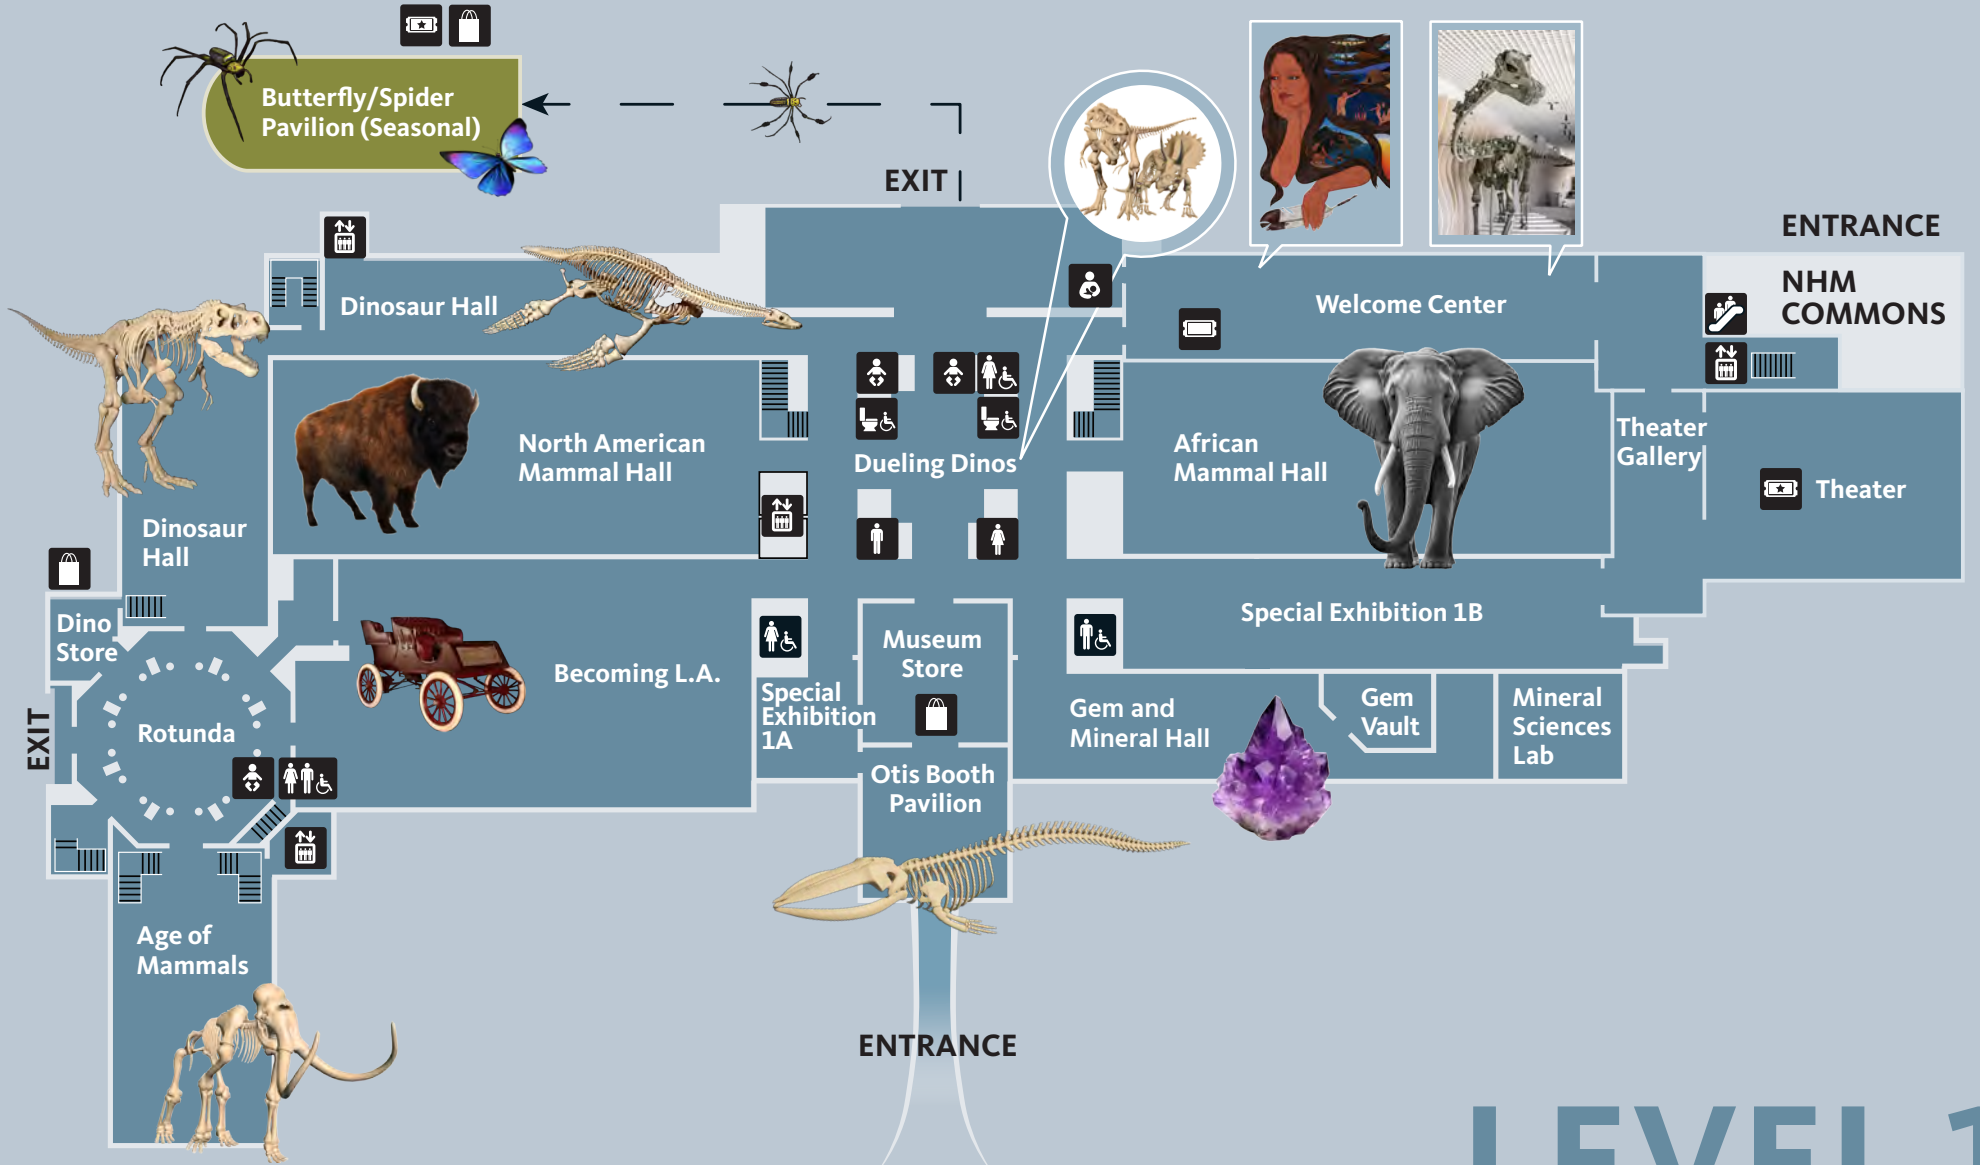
Butterfly/Spider Pavilion (Seasonal)

EXIT

ENTRANCE

NHM COMMONS

Dinosaur Hall

Welcome Center

North American Mammal Hall

Dueling Dinos

African Mammal Hall

Theater Gallery

Theater

Dinosaur Hall

Dino Store

Special Exhibition 1B

Becoming L.A.

Museum Store

Rotunda

Special Exhibition 1A

Gem and Mineral Hall

Gem Vault

Mineral Sciences Lab

EXIT

Otis Booth Pavilion

Age of Mammals

ENTRANCE

LEVEL 1